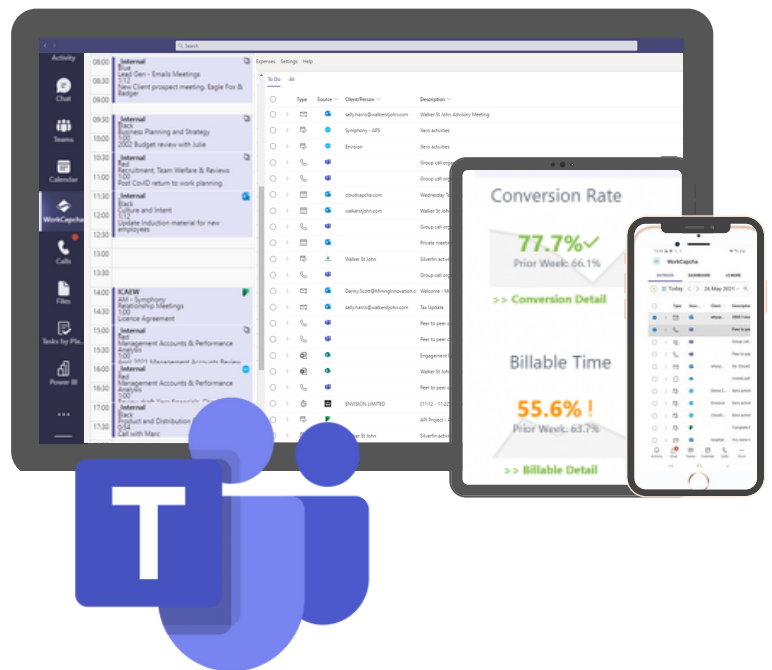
Search

Activity
Chat
Teams
Calendar
WorkCapcha
Calls
Files
Tasks by Pla...
Power BI

08:00 _Internal Blue Lead Gen - Emails Meetings 1:12 New Client prospect meeting, Eagle Fox & Badger
09:00
09:30 _Internal Black Business Planning and Strategy 1:00 2002 Budget review with Julie
10:00
10:30 _Internal Red Recruitment, Team Welfare & Reviews 1:00 Post CoviD return to work planning
11:00
11:30 _Internal Black Culture and Intent 1:12 Update induction material for new employees
12:00
12:30
13:00
13:30
14:00 ICAEW AM - Symphony Relationship Meetings 1:00 Licence Agreement
14:30
15:00 _Internal Red Management Accounts & Performance Analysis
15:30
16:00 _Internal Red Management Accounts & Performance Analysis
16:30
17:00 _Internal Black Product and Distribution 0:54 Call with Marc
17:30

Expenses Settings Help
To Do All
Type Source Client/Person Description
sally.harris@walkerstjohn.com Walker St John Advisory Meeting
Symphony - APS Xero activities
Envision Xero activities
Group call org
Group call org
cloudcapcha.com Wednesday
walkerstjohn.com Walker St John
Group call org
Private meeting
Walker St John Silverfin activities
Group call org
Danny.Scott@Miningnnovation Welcome - M
sally.harris@walkerstjohn.com Tax Update
Peer to peer
Peer to peer
Engagement
Walker St John
Peer to peer
ENVISION LIMITED [11:12 - 11:22
API Project
Walker St John Silverfin activ

Conversion Rate
77.7%
Prior Week: 66.1%
>> Conversion Detail
Billable Time
55.6% !
Prior Week: 63.7%
>> Billable Detail

WorkCapcha
Today 26 May 2021